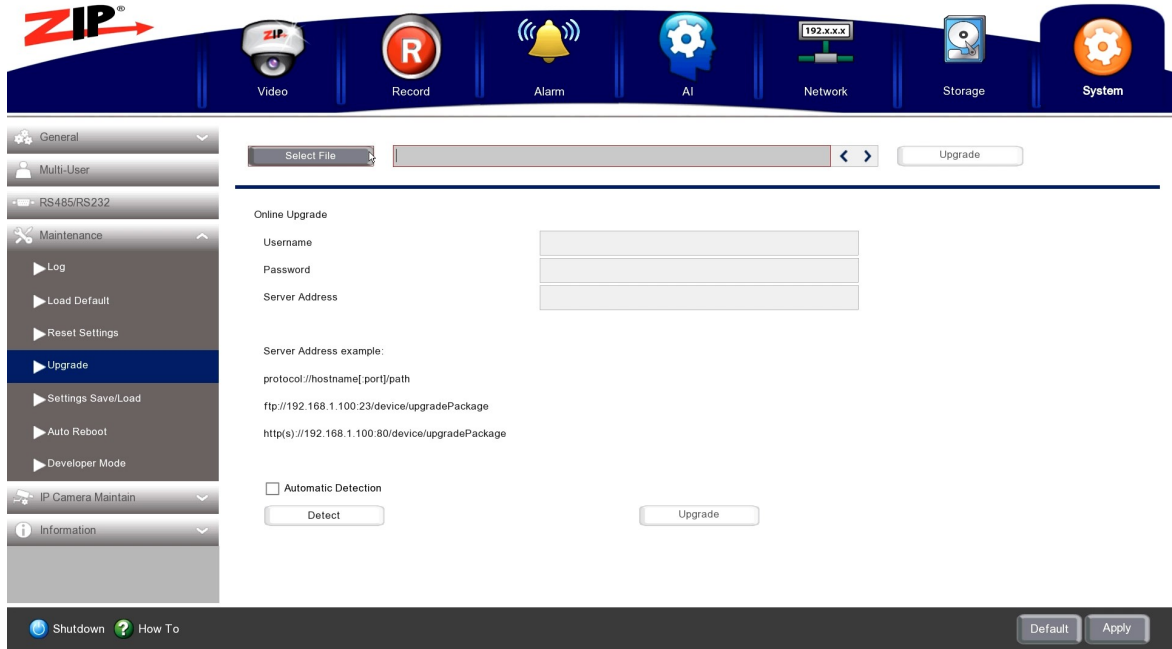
ZIP®

ZIP

Video

R

Record

Alarm

AI

192.x.x.x

Network

Storage

System

General

Multi-User

RS485/RS232

Maintenance

Log

Load Default

Reset Settings

Upgrade

Settings Save/Load

Auto Reboot

Developer Mode

IP Camera Maintain

Information

Select File

< >

Upgrade

Online Upgrade

Username

Password

Server Address

Server Address example:

protocol://hostname[:port]/path

ftp://192.168.1.100:23/device/upgradePackage

http(s)://192.168.1.100:80/device/upgradePackage

Automatic Detection

Detect

Upgrade

Shutdown How To

Default Apply